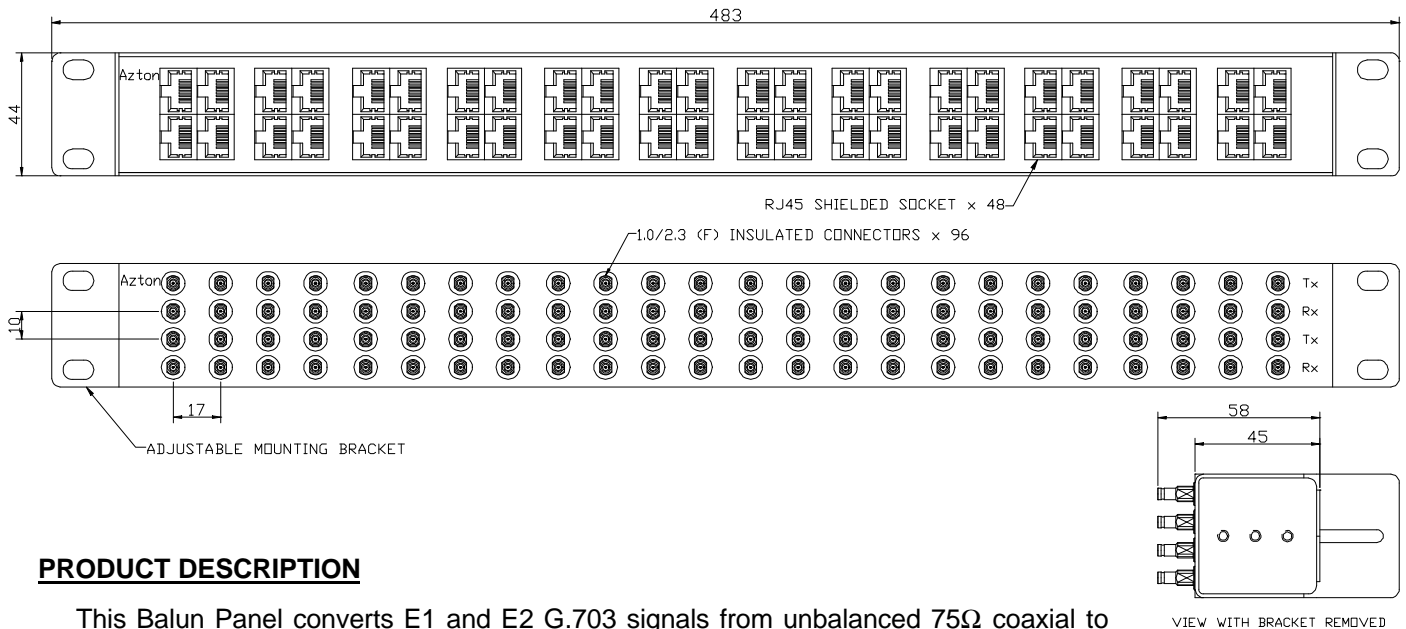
483

44

Azton

RJ45 SHIELDED SOCKET x 48

1.0/2.3 (F) INSULATED CONNECTORS x 96

Azton

Tx
Rx
Tx
Rx

10

17

ADJUSTABLE MOUNTING BRACKET

58

45

VIEW WITH BRACKET REMOVED

**PRODUCT DESCRIPTION**

This Balun Panel converts E1 and E2 G.703 signals from unbalanced 75$\Omega$ coaxial to